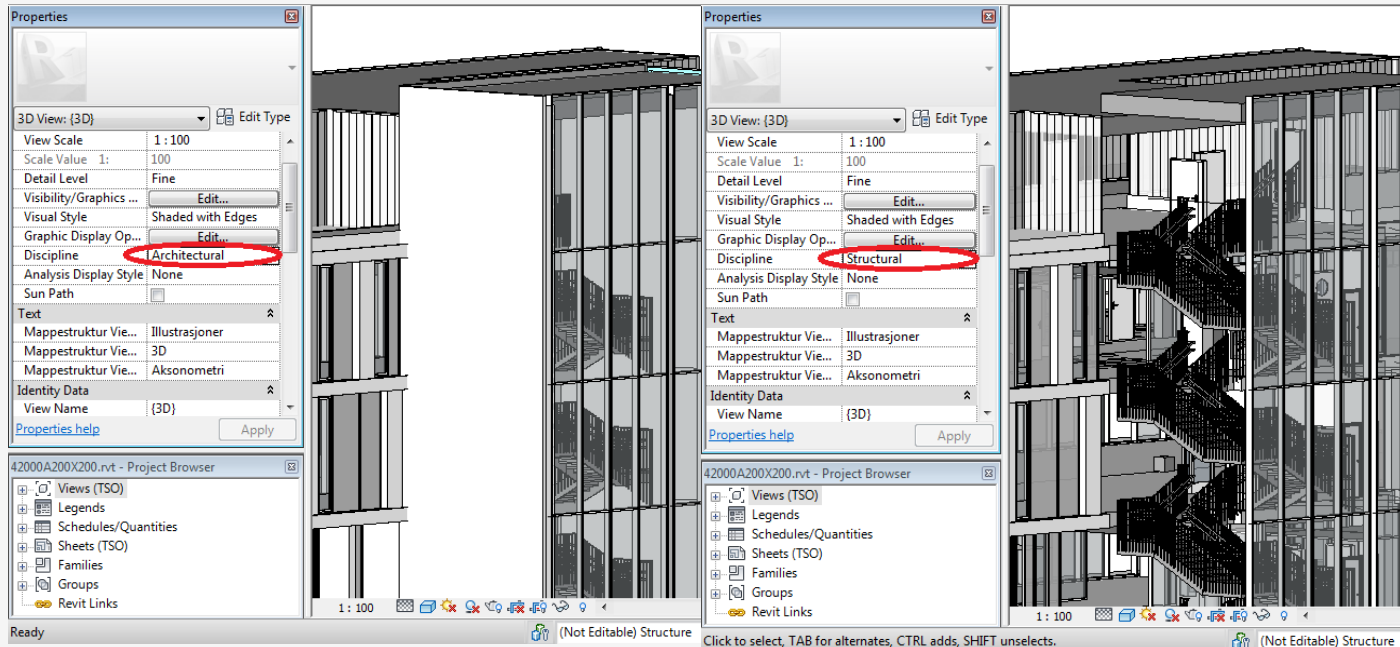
Properties

3D View: {3D}
Edit Type

| | |
|---|---|
| View Scale | 1 : 100 |
| Scale Value 1: | 100 |
| Detail Level | Fine |
| Visibility/Graphics ... | Edit... |
| Visual Style | Shaded with Edges |
| Graphic Display Op... | Edit... |
| Discipline | Architectural |
| Analysis Display Style | None |
| Sun Path | |
| Text | |
| Mappestruktur Vie... | Illustrasjoner |
| Mappestruktur Vie... | 3D |
| Mappestruktur Vie... | Aksonometri |
| Identity Data | |
| View Name | {3D} |

Properties help
Apply

42000A200X200.rvt - Project Browser
Views (TSO)
Legends
Schedules/Quantities
Sheets (TSO)
Families
Groups
Revit Links

1 : 100

Ready
(Not Editable) Structure

Properties

3D View: {3D}
Edit Type

| | |
|---|---|
| View Scale | 1 : 100 |
| Scale Value 1: | 100 |
| Detail Level | Fine |
| Visibility/Graphics ... | Edit... |
| Visual Style | Shaded with Edges |
| Graphic Display Op... | Edit... |
| Discipline | Structural |
| Analysis Display Style | None |
| Sun Path | |
| Text | |
| Mappestruktur Vie... | Illustrasjoner |
| Mappestruktur Vie... | 3D |
| Mappestruktur Vie... | Aksonometri |
| Identity Data | |
| View Name | {3D} |

Properties help
Apply

42000A200X200.rvt - Project Browser
Views (TSO)
Legends
Schedules/Quantities
Sheets (TSO)
Families
Groups
Revit Links

1 : 100

Click to select, TAB for alternates, CTRL adds, SHIFT unselects.
(Not Editable) Structure